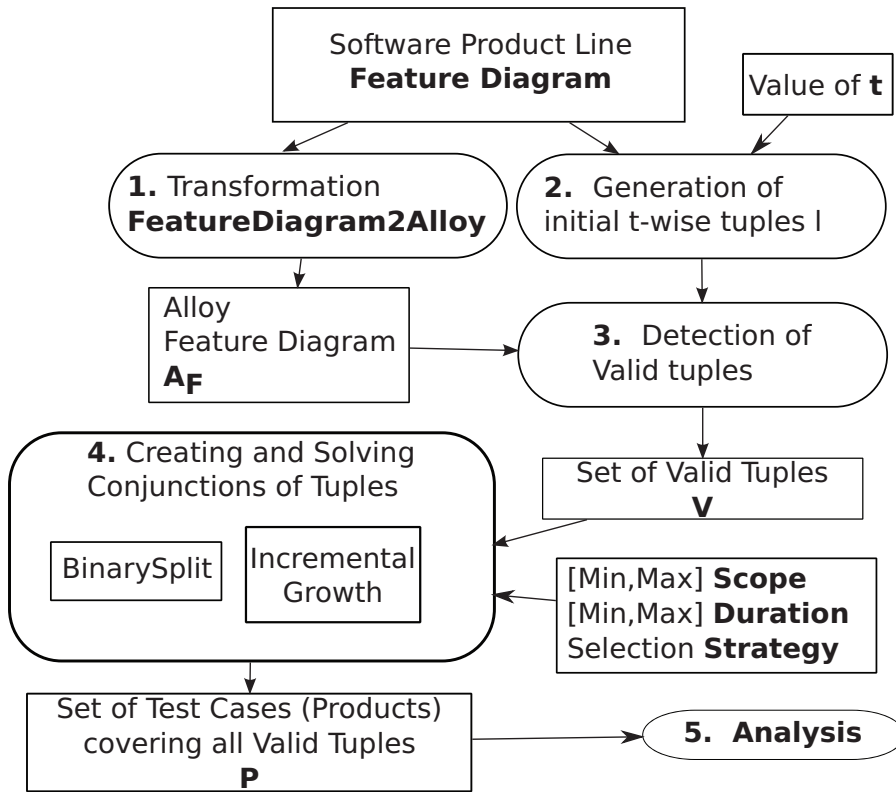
Software Product Line
**Feature Diagram**

Value of **t**

**1.** Transformation
**FeatureDiagram2Alloy**

**2.** Generation of initial t-wise tuples I

Alloy
Feature Diagram
$\mathbf{A_F}$

**3.** Detection of Valid tuples

**4.** Creating and Solving Conjunctions of Tuples

BinarySplit

Incremental Growth

Set of Valid Tuples
**V**

[Min,Max] **Scope**
[Min,Max] **Duration**
Selection **Strategy**

Set of Test Cases (Products) covering all Valid Tuples
**P**

**5. Analysis**